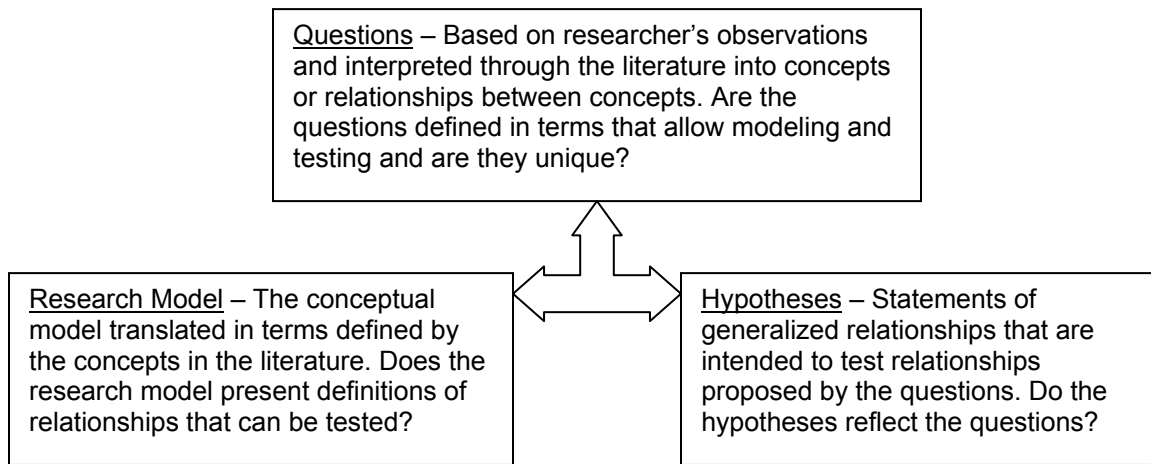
Questions – Based on researcher's observations and interpreted through the literature into concepts or relationships between concepts. Are the questions defined in terms that allow modeling and testing and are they unique?

Research Model – The conceptual model translated in terms defined by the concepts in the literature. Does the research model present definitions of relationships that can be tested?

Hypotheses – Statements of generalized relationships that are intended to test relationships proposed by the questions. Do the hypotheses reflect the questions?